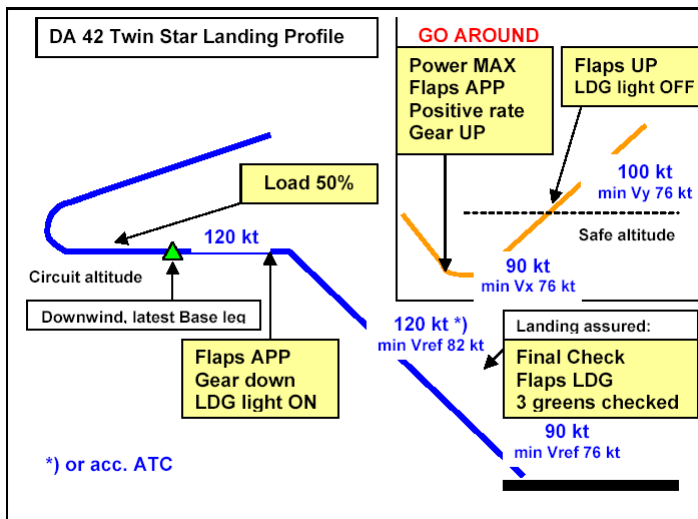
DA 42 Twin Star Landing Profile

GO AROUND

Power MAX
Flaps APP
Positive rate
Gear UP

Flaps UP
LDG light OFF

100 kt
min Vy 76 kt

Safe altitude

90 kt
min Vx 76 kt

Load 50%

120 kt

Circuit altitude

Downwind, latest Base leg

120 kt *)
min Vref 82 kt

Landing assured:

Final Check
Flaps LDG
3 greens checked

Flaps APP
Gear down
LDG light ON

90 kt
min Vref 76 kt

*) or acc. ATC